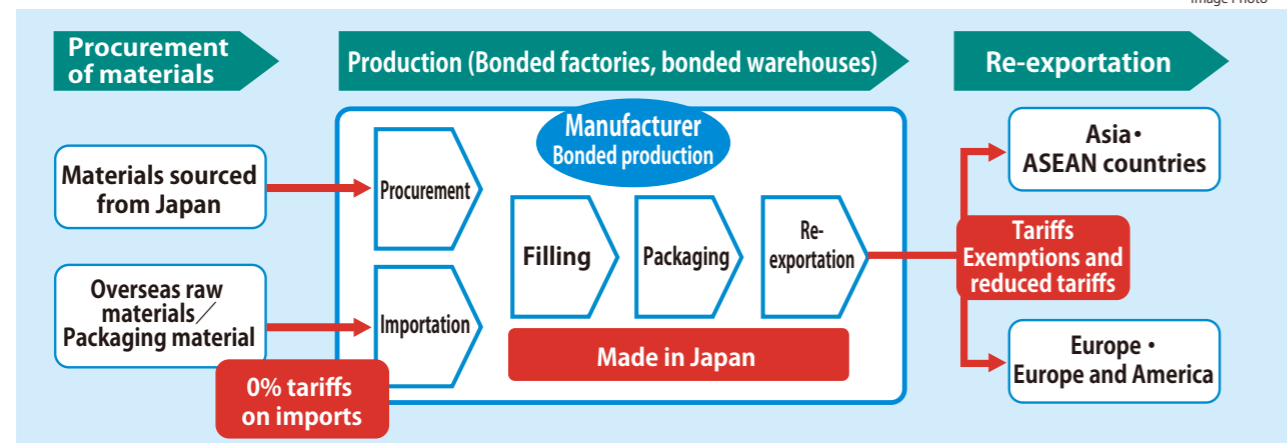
Image Photo

Procurement of materials

Production (Bonded factories, bonded warehouses)

Re-exportation

Manufacturer
Bonded production

Materials sourced from Japan

Procurement

Filling

Packaging

Re-exportation

Asia・ASEAN countries

Tariffs Exemptions and reduced tariffs

Overseas raw materials／Packaging material

Importation

Made in Japan

Europe・Europe and America

0% tariffs on imports